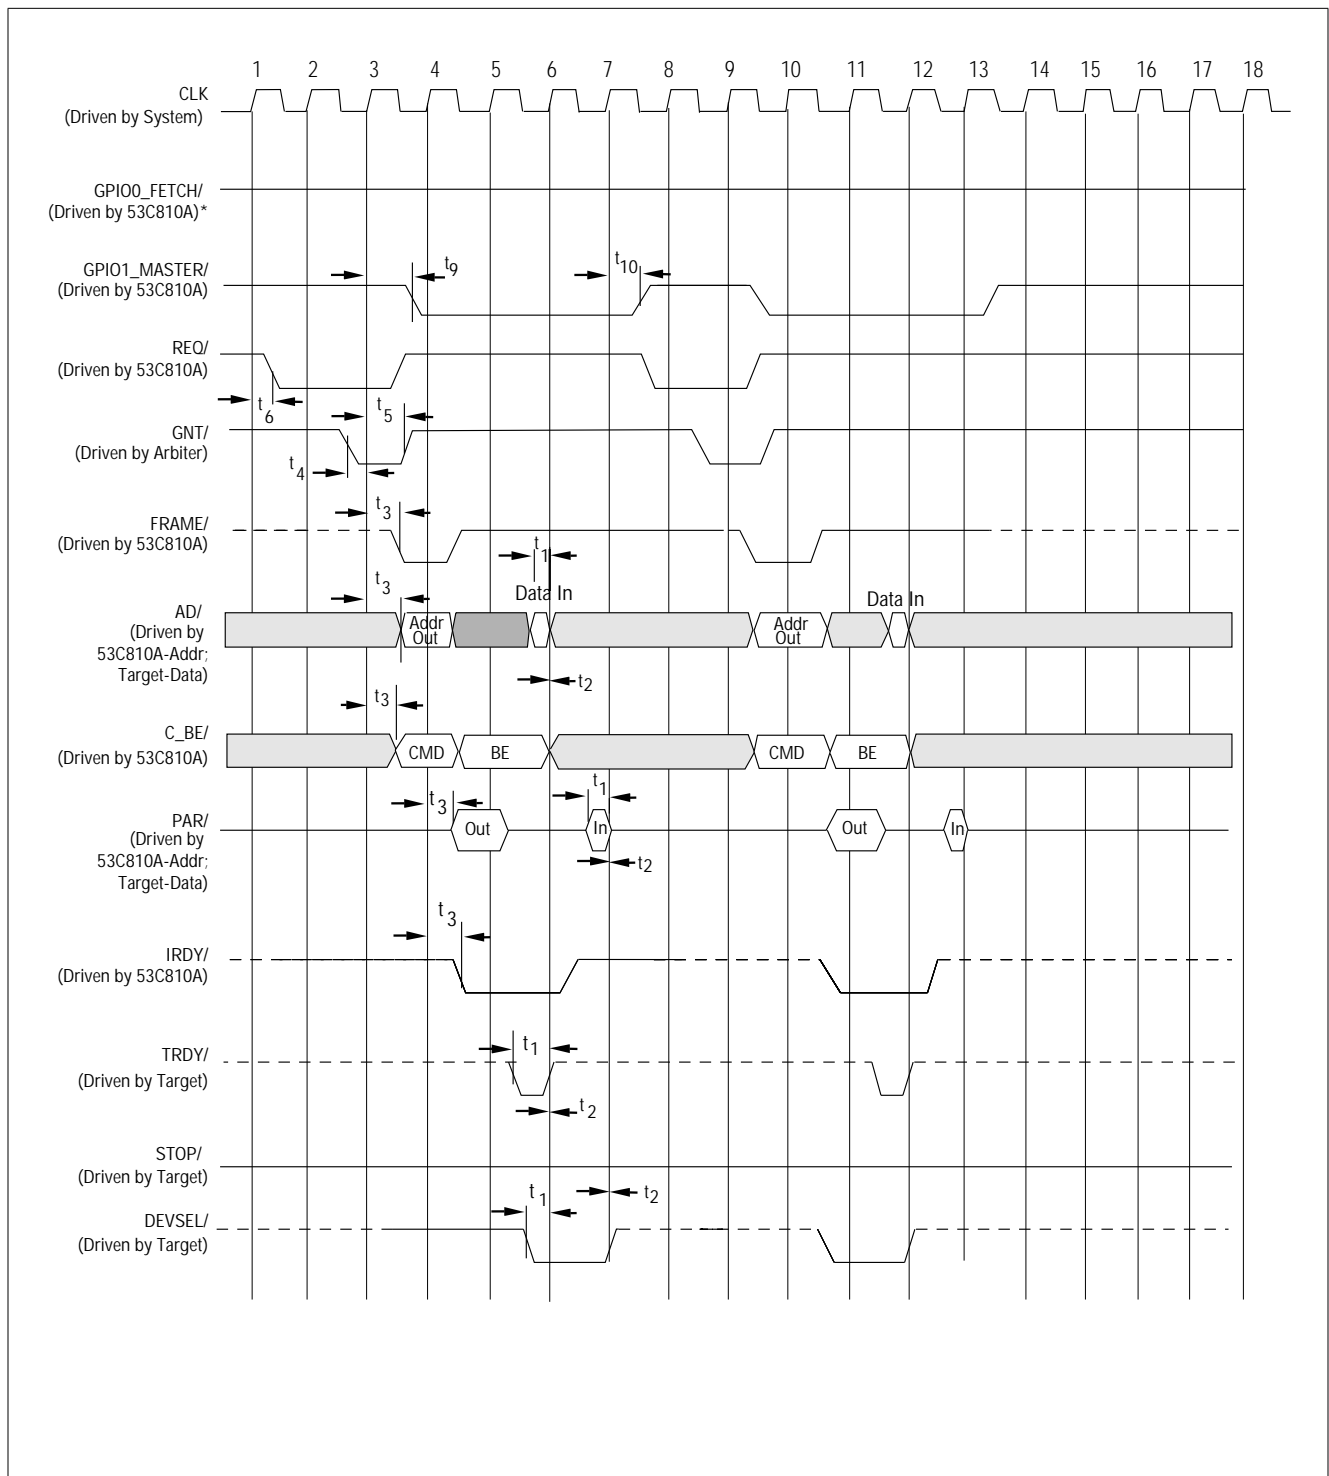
1 2 3 4 5 6 7 8 9 10 11 12 13 14 15 16 17 18

CLK
(Driven by System)

GPIO0_FETCH/
(Driven by 53C810A)*

GPIO1_MASTER/
(Driven by 53C810A)

$t_9$

$t_{10}$

REQ/
(Driven by 53C810A)

$t_6$

$t_5$

GNT/
(Driven by Arbiter)

$t_4$

$t_3$

FRAME/
(Driven by 53C810A)

$t_1$

$t_3$

Data In

Data In

AD/
(Driven by 53C810A-Addr; Target-Data)

Addr Out

Addr Out

$t_2$

$t_3$

C_BE/
(Driven by 53C810A)

CMD

BE

CMD

BE

$t_3$

$t_1$

PAR/
(Driven by 53C810A-Addr; Target-Data)

Out

In

Out

In

$t_2$

$t_3$

IRDY/
(Driven by 53C810A)

$t_1$

TRDY/
(Driven by Target)

$t_2$

STOP/
(Driven by Target)

$t_1$

$t_2$

DEVSEL/
(Driven by Target)